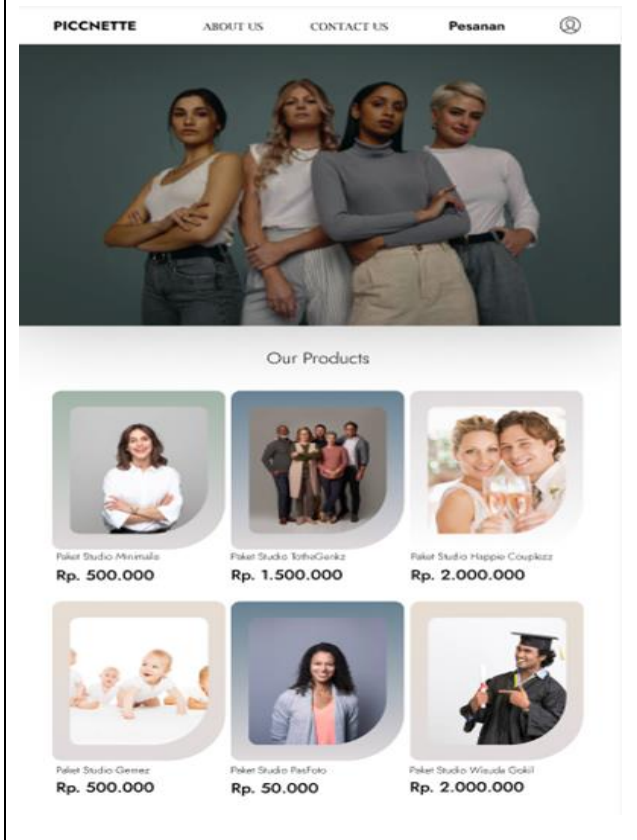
PICCNETTE ABOUT US CONTACT US Pesanan

Our Products

Paket Studio Minimalis
Rp. 500.000

Paket Studio TothaGenkz
Rp. 1.500.000

Paket Studio Happie Couplezz
Rp. 2.000.000

Paket Studio Gemez
Rp. 500.000

Paket Studio PasFoto
Rp. 50.000

Paket Studio Wisuda Gokil
Rp. 2.000.000